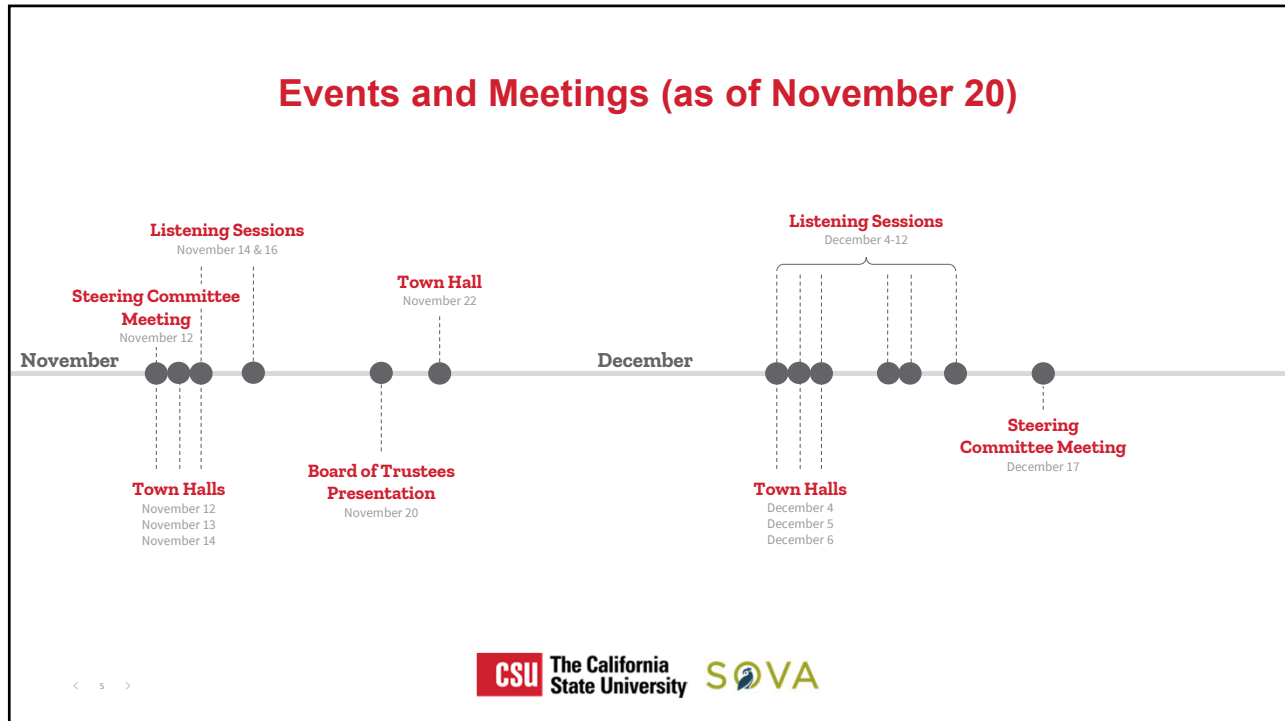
Events and Meetings (as of November 20)

Listening Sessions
November 14 & 16

Steering Committee Meeting
November 12

Town Hall
November 22

November

December

Listening Sessions
December 4-12

Town Halls
November 12
November 13
November 14

Board of Trustees Presentation
November 20

Town Halls
December 4
December 5
December 6

Steering Committee Meeting
December 17

< 5 >

CSU The California State University

SOVA